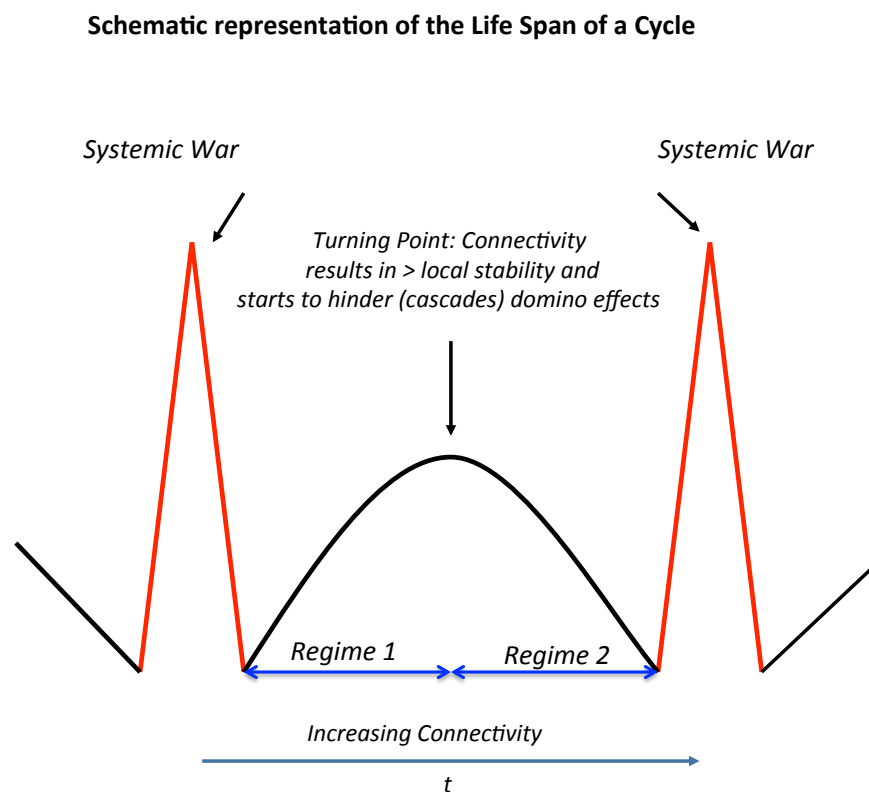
Schematic representation of the Life Span of a Cycle

Systemic War

Systemic War

Turning Point: Connectivity results in > local stability and starts to hinder (cascades) domino effects

Regime 1

Regime 2

Increasing Connectivity

t